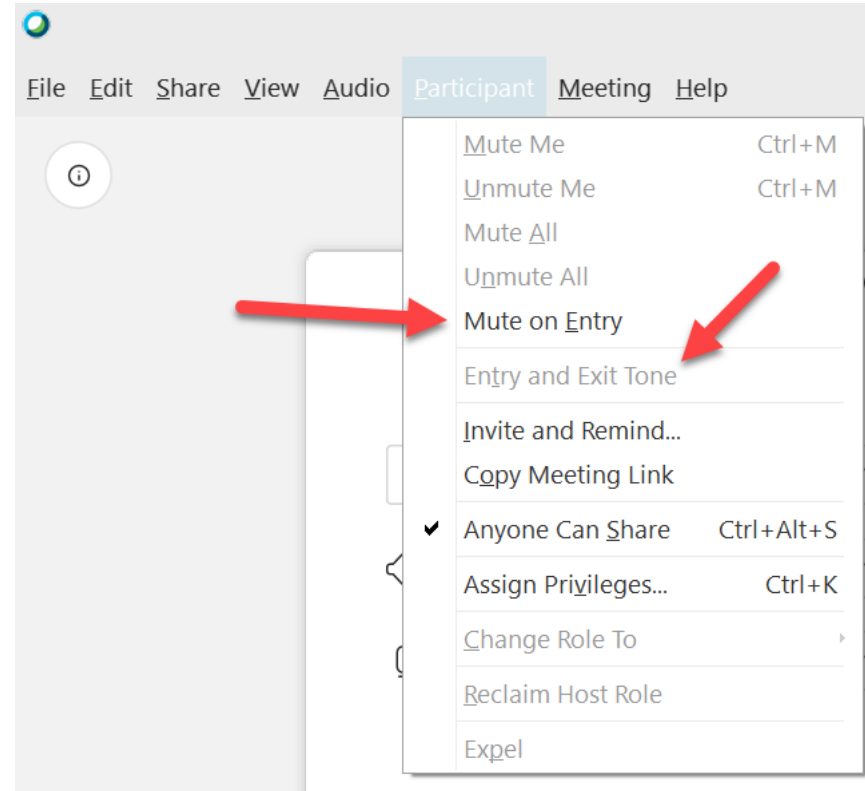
File Edit Share View Audio Participant Meeting Help

Mute Me Ctrl+M
Unmute Me Ctrl+M
Mute All
Unmute All
Mute on Entry
Entry and Exit Tone
Invite and Remind...
Copy Meeting Link
Anyone Can Share Ctrl+Alt+S
Assign Privileges... Ctrl+K
Change Role To
Reclaim Host Role
Expel